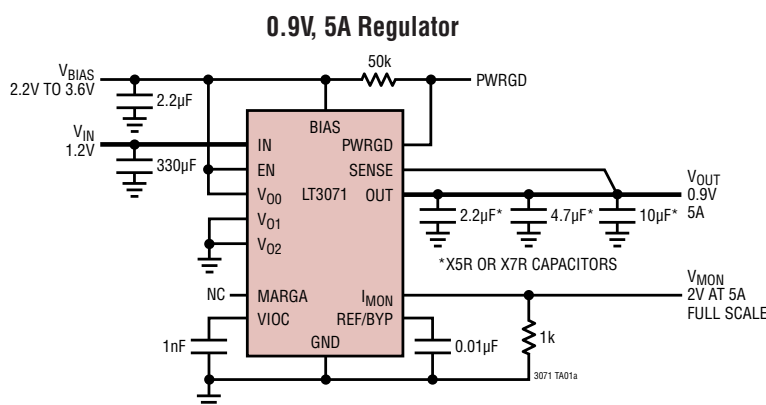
0.9V, 5A Regulator

$V_{BIAS}$
2.2V TO 3.6V

2.2µF

50k

PWRGD

$V_{IN}$
1.2V

330µF

BIAS
IN
PWRGD
EN
SENSE
$V_{O0}$
LT3071
OUT
$V_{O1}$
$V_{O2}$

$V_{OUT}$
0.9V
5A

2.2µF*
4.7µF*
10µF*

*X5R OR X7R CAPACITORS

NC
MARGA
$I_{MON}$
VIOC
REF/BYP
GND

$V_{MON}$
2V AT 5A
FULL SCALE

1nF
0.01µF
1k

3071 TA01a